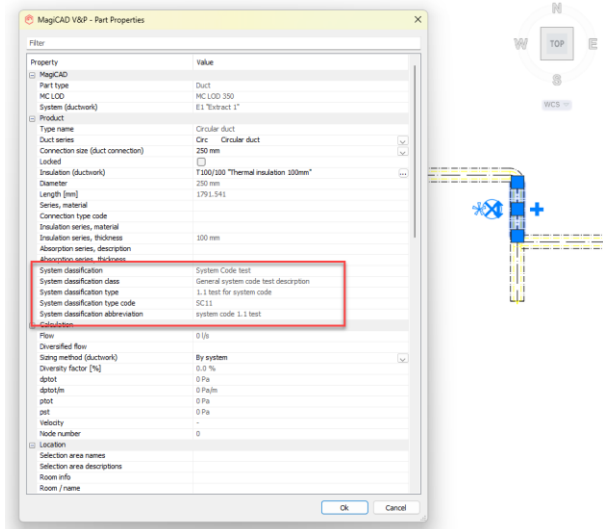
MagiCAD V&P - Part Properties

Filter

| Property | Value |
|---|---|
| MagiCAD | |
| Part type | Duct |
| MC LOD | MC LOD 350 |
| System (ductwork) | E1 "Extract 1" |
| Product | |
| Type name | Circular duct |
| Duct series | Circ Circular duct |
| Connection size (duct connection) | 250 mm |
| Locked | |
| Insulation (ductwork) | T100/100 "Thermal insulation 100mm" |
| Diameter | 250 mm |
| Length [mm] | 1791.541 |
| Series, material | |
| Connection type code | |
| Insulation series, material | |
| Insulation series, thickness | 100 mm |
| Absorption series, description | |
| Absorption series, thickness | |
| System classification | System Code test |
| System classification class | General system code test description |
| System classification type | 1.1 test for system code |
| System classification type code | SC11 |
| System classification abbreviation | system code 1.1 test |
| Calculation | |
| Flow | 0 l/s |
| Diversified flow | |
| Sizing method (ductwork) | By system |
| Diversity factor [%] | 0.0 % |
| dptot | 0 Pa |
| dptot/m | 0 Pa/m |
| ptot | 0 Pa |
| pst | 0 Pa |
| Velocity | - |
| Node number | 0 |
| Location | |
| Selection area names | |
| Selection area descriptions | |
| Room info | |
| Room / name | |

Ok Cancel

N
W TOP E
S
WCS